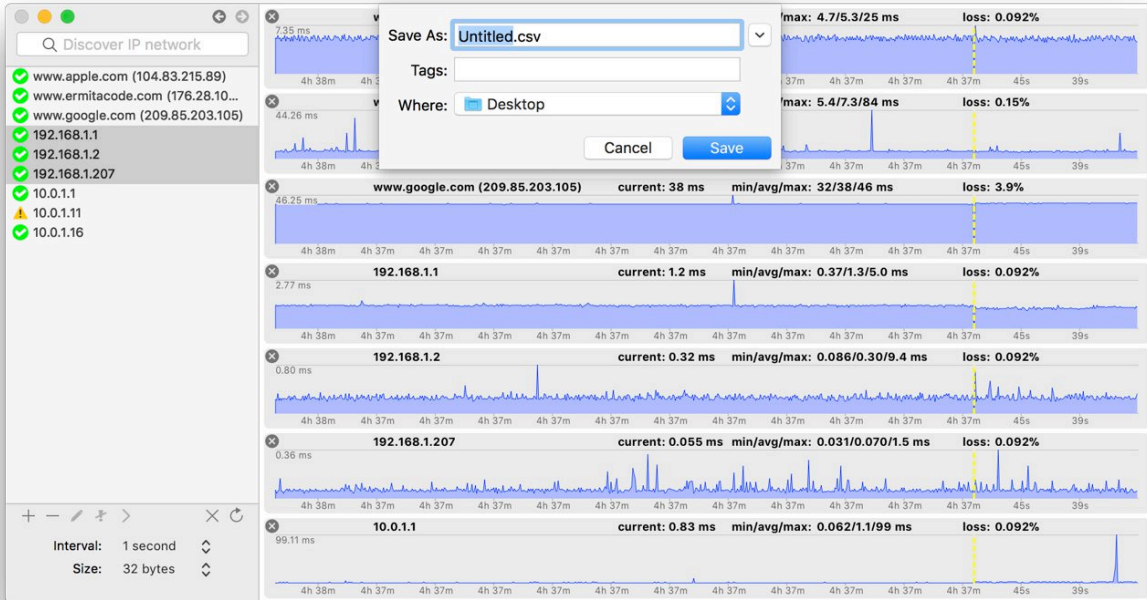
Discover IP network

www.apple.com (104.83.215.89)
www.ermitacode.com (176.28.10...
www.google.com (209.85.203.105)
192.168.1.1
192.168.1.2
192.168.1.207
10.0.1.1
10.0.1.11
10.0.1.16

+ —

Interval: 1 second
Size: 32 bytes

Save As: Untitled.csv
Tags:
Where: Desktop
Cancel Save

max: 4.7/5.3/25 ms loss: 0.092%
7.35 ms
4h 37m 4h 37m 4h 37m 4h 37m 4h 37m 45s 39s

44.26 ms
4h 38m 4h 37m
max: 5.4/7.3/84 ms loss: 0.15%
4h 37m 4h 37m 4h 37m 4h 37m 4h 37m 45s 39s

www.google.com (209.85.203.105) current: 38 ms min/avg/max: 32/38/46 ms loss: 3.9%
46.25 ms
4h 38m 4h 37m 4h 37m 4h 37m 4h 37m 4h 37m 4h 37m 4h 37m 4h 37m 4h 37m 4h 37m 4h 37m 4h 37m 45s 39s

192.168.1.1 current: 1.2 ms min/avg/max: 0.37/1.3/5.0 ms loss: 0.092%
2.77 ms
4h 38m 4h 37m 4h 37m 4h 37m 4h 37m 4h 37m 4h 37m 4h 37m 4h 37m 4h 37m 4h 37m 4h 37m 4h 37m 45s 39s

192.168.1.2 current: 0.32 ms min/avg/max: 0.086/0.30/9.4 ms loss: 0.092%
0.80 ms
4h 38m 4h 37m 4h 37m 4h 37m 4h 37m 4h 37m 4h 37m 4h 37m 4h 37m 4h 37m 4h 37m 4h 37m 4h 37m 45s 39s

192.168.1.207 current: 0.055 ms min/avg/max: 0.031/0.070/1.5 ms loss: 0.092%
0.36 ms
4h 38m 4h 37m 4h 37m 4h 37m 4h 37m 4h 37m 4h 37m 4h 37m 4h 37m 4h 37m 4h 37m 4h 37m 4h 37m 45s 39s

10.0.1.1 current: 0.83 ms min/avg/max: 0.062/1.1/99 ms loss: 0.092%
99.11 ms
4h 38m 4h 37m 4h 37m 4h 37m 4h 37m 4h 37m 4h 37m 4h 37m 4h 37m 4h 37m 4h 37m 4h 37m 4h 37m 45s 39s